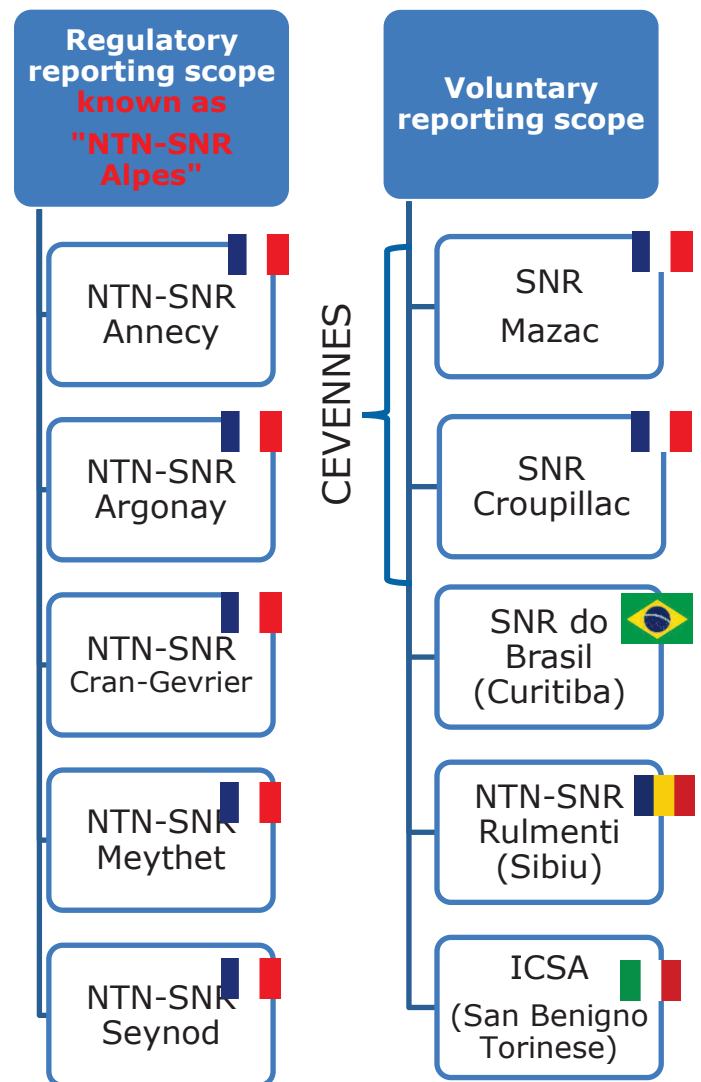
Regulatory reporting scope known as "NTN-SNR Alpes"

NTN-SNR Annecy

NTN-SNR Argonay

NTN-SNR Cran-Gevrier

NTN-SNR Meythet

NTN-SNR Seynod

Voluntary reporting scope

CEVENNES

SNR Mazac

SNR Croupillac

SNR do Brasil (Curitiba)

NTN-SNR Rulmenti (Sibiu)

ICSA (San Benigno Torinese)